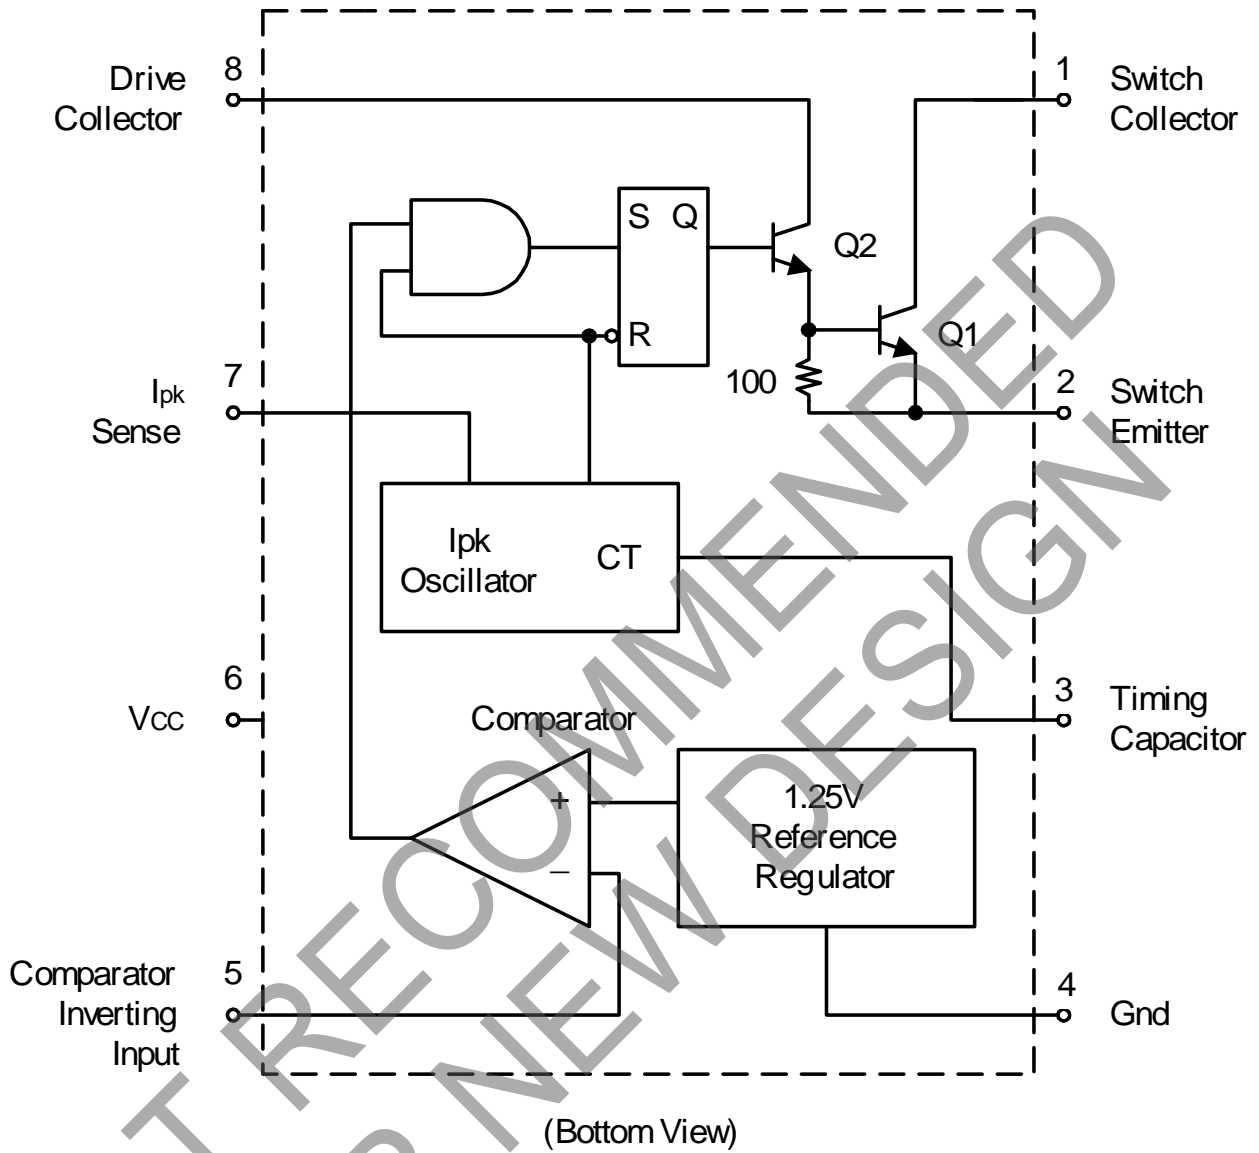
Drive Collector 8

1 Switch Collector

S Q

Q2

R

Q1

$I_{pk}$ Sense 7

100

2 Switch Emitter

Ipk Oscillator

CT

6 VCC

3 Timing Capacitor

Comparator

+

−

1.25V Reference Regulator

Comparator Inverting Input 5

4 Gnd

(Bottom View)

T RECOMMENDED
R NEW DESIGN